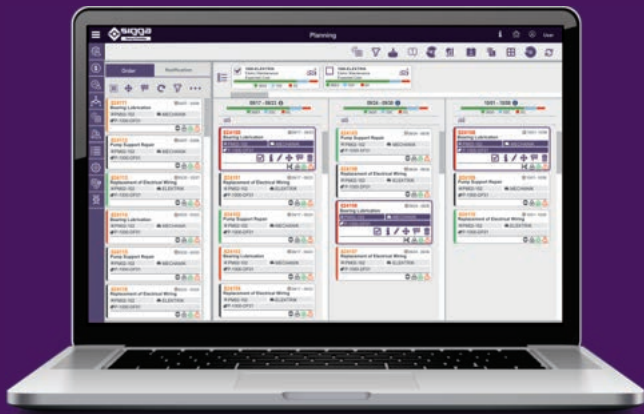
sigga

Planning

User

Order

Notification

Bearing Lubrication

Pump Support Repair

Replacement of Electrical Wiring

Pump Support Repair

Replacement of Electrical Wiring

Pump Support Repair

Replacement of Electrical Wiring

MECHANIK

ELEKTRIK

08/17 - 08/23

08/24 - 08/30

10/01 - 10/06

Bearing Lubrication

Pump Support Repair

Replacement of Electrical Wiring

Pump Support Repair

Bearing Lubrication

Pump Support Repair

Replacement of Electrical Wiring

Pump Support Repair

Replacement of Electrical Wiring

Bearing Lubrication

Replacement of Electrical Wiring

Bearing Lubrication

Pump Support Repair

Replacement of Electrical Wiring